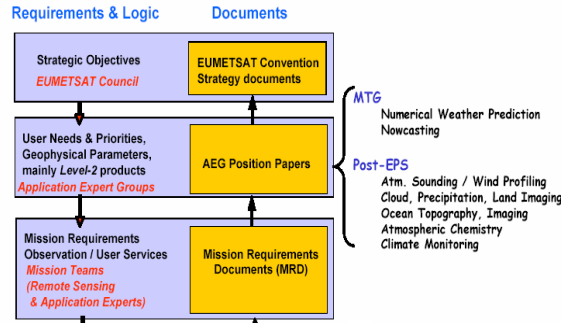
Requirements & Logic

Documents

Strategic Objectives
EUMETSAT Council

EUMETSAT Convention
Strategy documents

User Needs & Priorities, Geophysical Parameters, mainly *Level-2* products
Application Expert Groups

AEG Position Papers

Mission Requirements Observation / User Services
Mission Teams (Remote Sensing & Application Experts)

Mission Requirements Documents (MRD)

MTG
Numerical Weather Prediction
Nowcasting

Post-EPS
Atm. Sounding / Wind Profiling
Cloud, Precipitation, Land Imaging
Ocean Topography, Imaging
Atmospheric Chemistry
Climate Monitoring